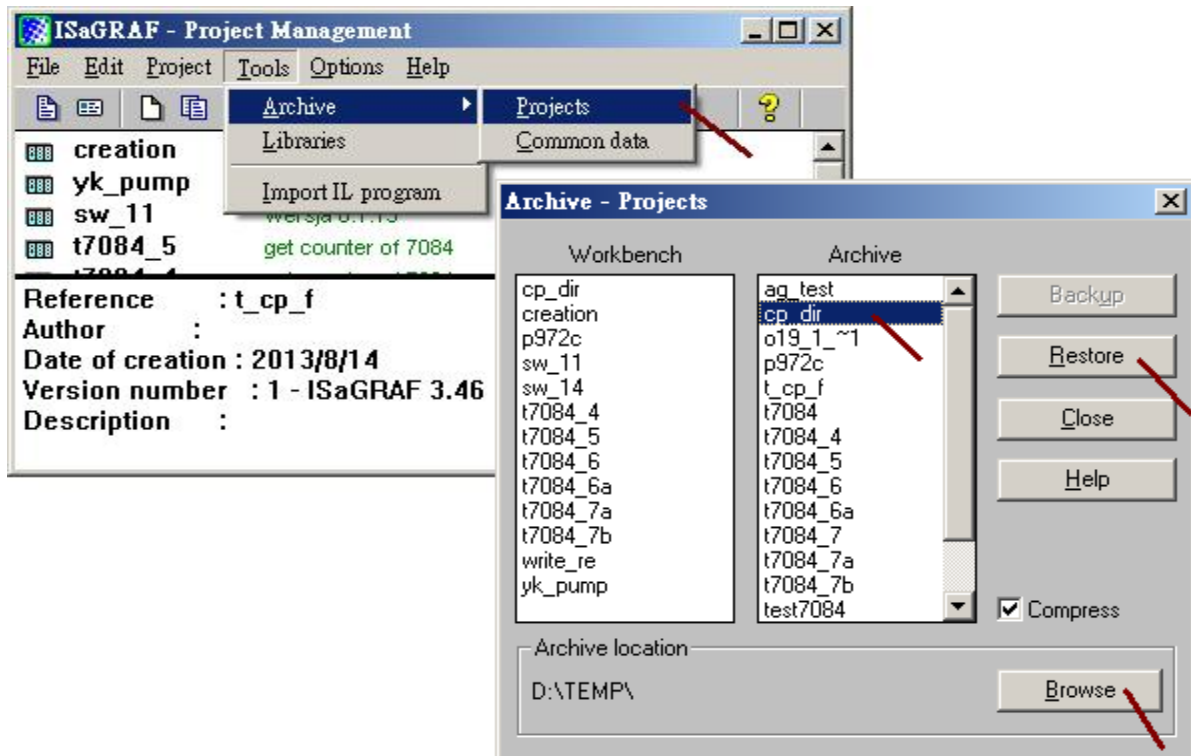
ISaGRAF - Project Management

File Edit Project Tools Options Help

Archive
Libraries
Import IL program

Projects
Common data

creation
yk_pump
sw_11 wersja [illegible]
t7084_5 get counter of 7084
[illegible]

Reference : t_cp_f
Author :
Date of creation : 2013/8/14
Version number : 1 - ISaGRAF 3.46
Description :

Archive - Projects

Workbench
cp_dir
creation
p972c
sw_11
sw_14
t7084_4
t7084_5
t7084_6
t7084_6a
t7084_7a
t7084_7b
write_re
yk_pump

Archive
ag_test
cp_dir
o19_1_~1
p972c
t_cp_f
t7084
t7084_4
t7084_5
t7084_6
t7084_6a
t7084_7
t7084_7a
t7084_7b
test7084

Backup
Restore
Close
Help

Compress

Archive location
D:\TEMP\
Browse